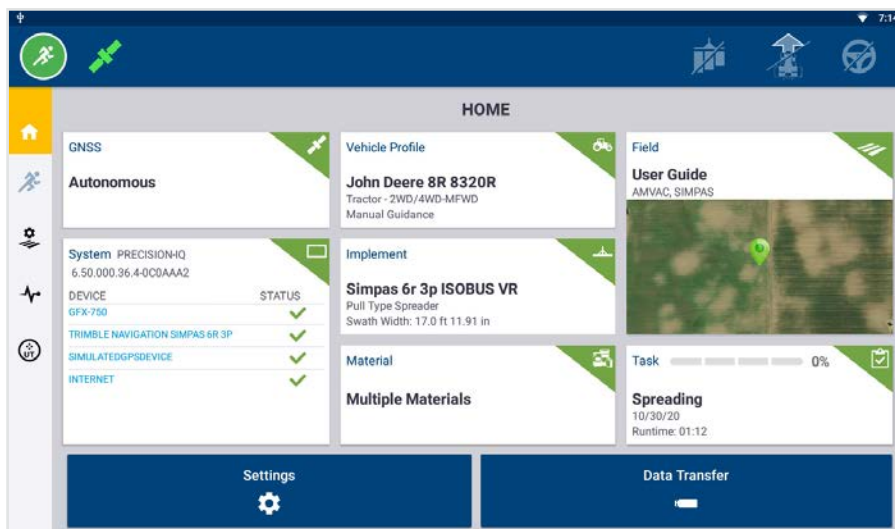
7:1

HOME

GNSS
Autonomous

Vehicle Profile
John Deere 8R 8320R
Tractor - 2WD/4WD-MFWD
Manual Guidance

Field
User Guide
AMVAC, SIMPAS

System PRECISION-IQ
6.50.000.36.4-0C0AAA2

| DEVICE | STATUS |
|---|---|
| GFX-750 | ✓ |
| TRIMBLE NAVIGATION SIMPAS 6R 3P | ✓ |
| SIMULATEDGPSDEVICE | ✓ |
| INTERNET | ✓ |

Implement
Simpas 6r 3p ISOBUS VR
Pull Type Spreader
Swath Width: 17.0 ft 11.91 in

Material
Multiple Materials

Task 0%
Spreading
10/30/20
Runtime: 01:12

Settings

Data Transfer